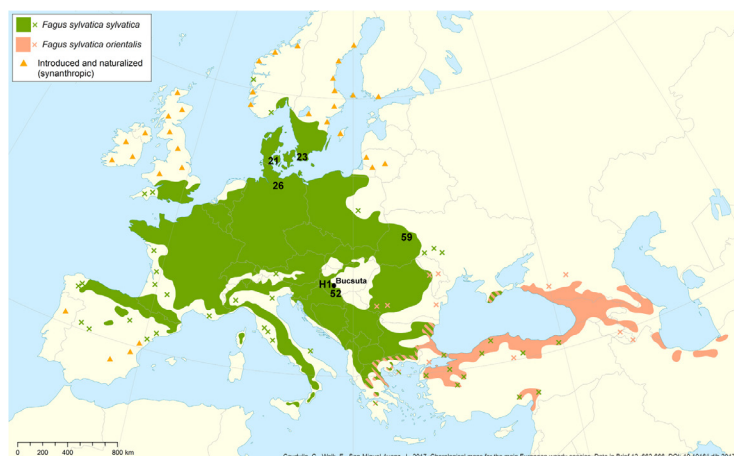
Fagus sylvatica sylvatica
Fagus sylvatica orientalis
Introduced and naturalized (synanthropic)

21
23
26
59
H1
Bucsuta
52

0 200 400 800 km

Caudullo, G., Welk, E., San-Miguel-Ayanz, J., 2017. Chorological maps for the main European woody species. Data in Brief 12, 662-666. DOI: 10.1016/j.dib.201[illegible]